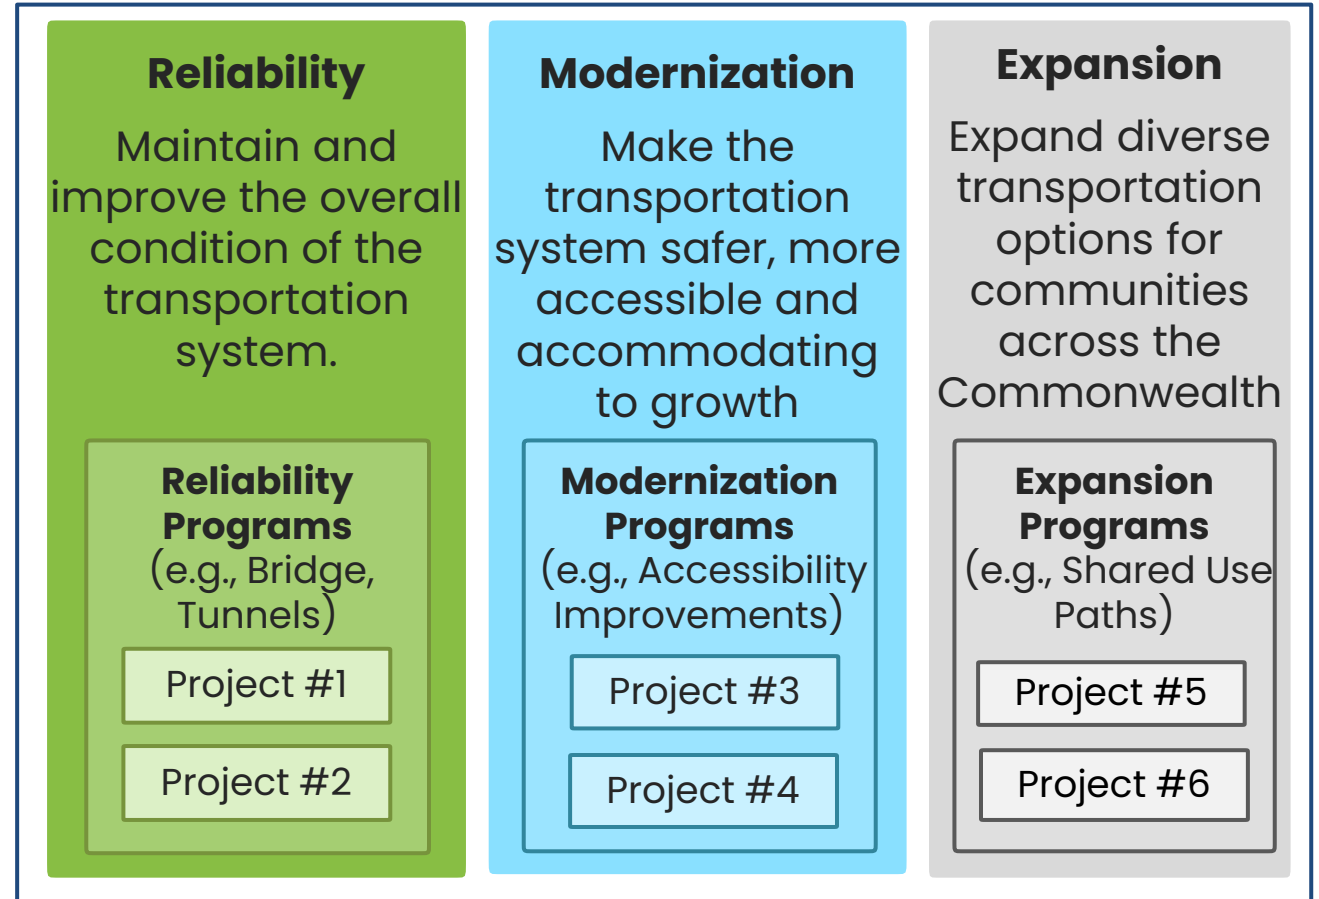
Reliability

Maintain and improve the overall condition of the transportation system.

Reliability Programs (e.g., Bridge, Tunnels)

Project #1

Project #2

Modernization

Make the transportation system safer, more accessible and accommodating to growth

Modernization Programs (e.g., Accessibility Improvements)

Project #3

Project #4

Expansion

Expand diverse transportation options for communities across the Commonwealth

Expansion Programs (e.g., Shared Use Paths)

Project #5

Project #6